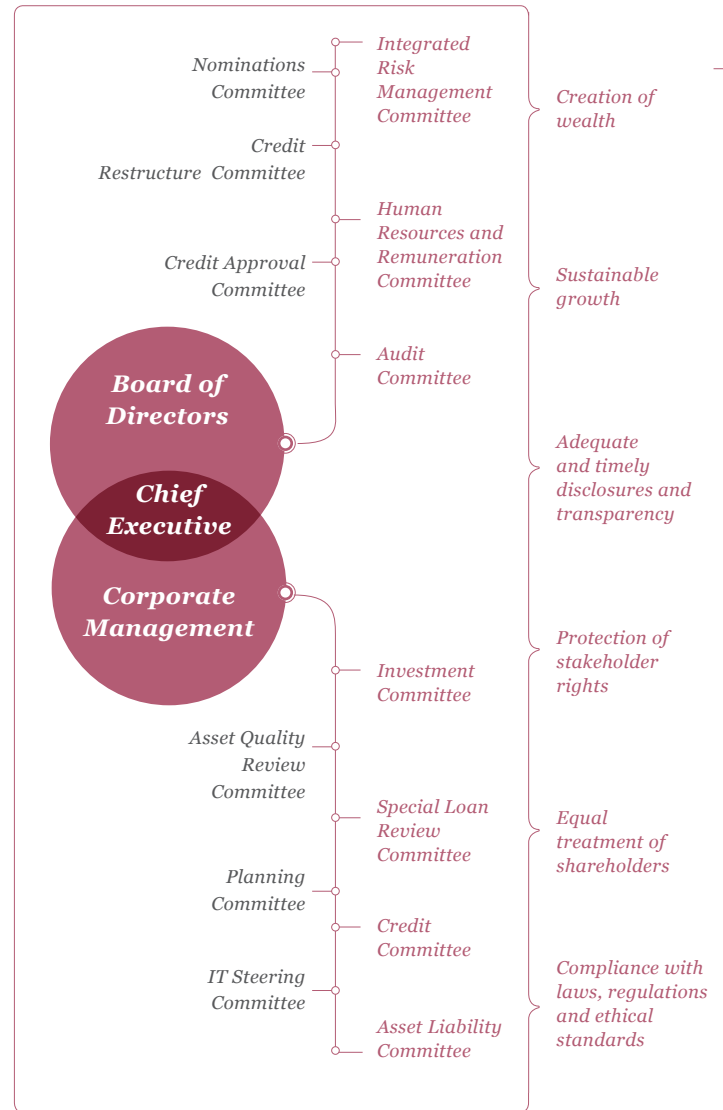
Integrated Risk Management Committee

Nominations Committee

Credit Restructure Committee

Human Resources and Remuneration Committee

Credit Approval Committee

Audit Committee

Board of Directors

Chief Executive

Corporate Management

Investment Committee

Asset Quality Review Committee

Special Loan Review Committee

Planning Committee

Credit Committee

IT Steering Committee

Asset Liability Committee

Creation of wealth

Sustainable growth

Adequate and timely disclosures and transparency

Protection of stakeholder rights

Equal treatment of shareholders

Compliance with laws, regulations and ethical standards